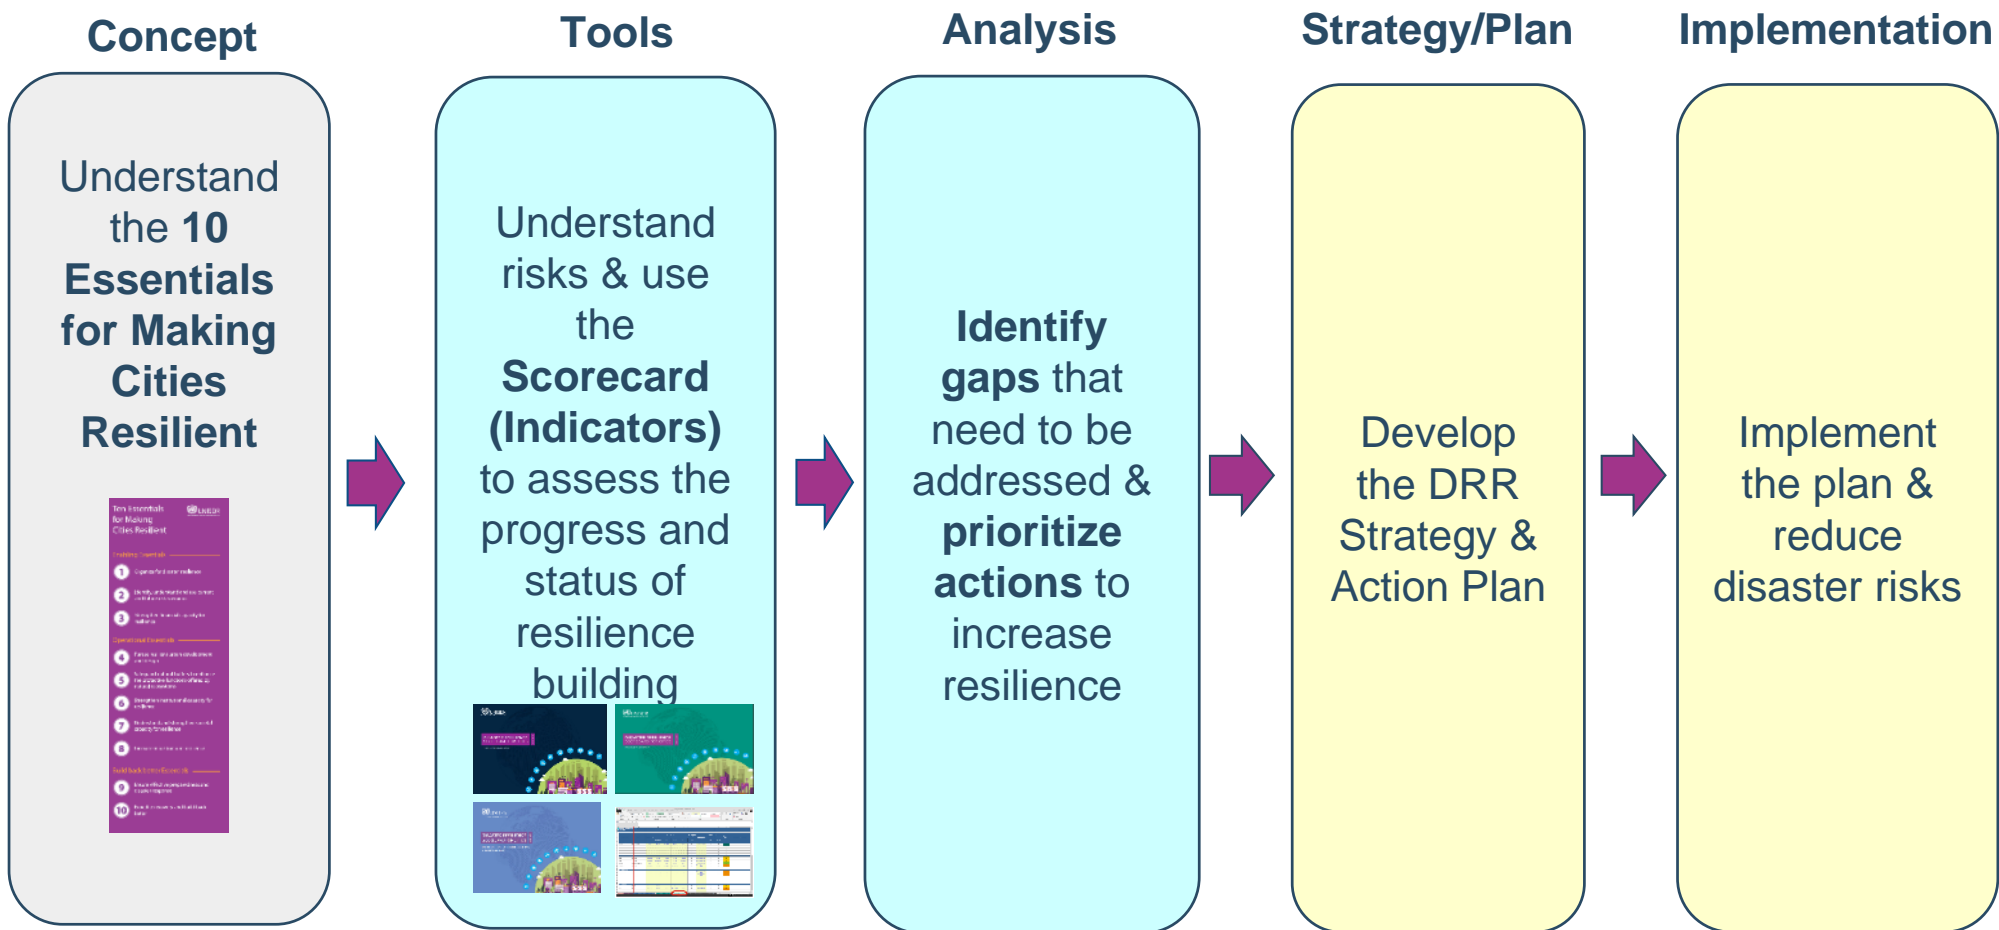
Concept

Understand the **10 Essentials for Making Cities Resilient**

Ten Essentials for Making Cities Resilient

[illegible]

Tools

Understand risks & use the **Scorecard (Indicators)** to assess the progress and status of resilience building

Analysis

**Identify gaps** that need to be addressed & **prioritize actions** to increase resilience

Strategy/Plan

Develop the DRR Strategy & Action Plan

Implementation

Implement the plan & reduce disaster risks